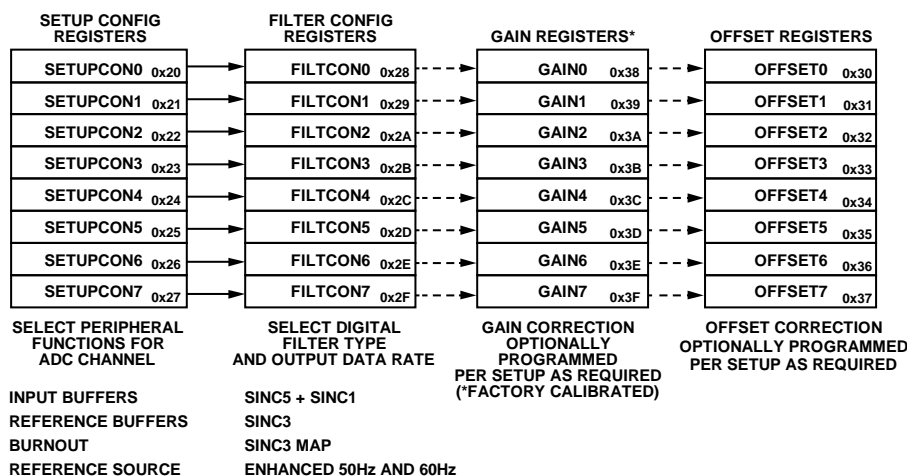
SETUP CONFIG REGISTERS

SETUPCON0 0x20
SETUPCON1 0x21
SETUPCON2 0x22
SETUPCON3 0x23
SETUPCON4 0x24
SETUPCON5 0x25
SETUPCON6 0x26
SETUPCON7 0x27

SELECT PERIPHERAL FUNCTIONS FOR ADC CHANNEL

FILTER CONFIG REGISTERS

FILTCON0 0x28
FILTCON1 0x29
FILTCON2 0x2A
FILTCON3 0x2B
FILTCON4 0x2C
FILTCON5 0x2D
FILTCON6 0x2E
FILTCON7 0x2F

SELECT DIGITAL FILTER TYPE AND OUTPUT DATA RATE

GAIN REGISTERS*

GAIN0 0x38
GAIN1 0x39
GAIN2 0x3A
GAIN3 0x3B
GAIN4 0x3C
GAIN5 0x3D
GAIN6 0x3E
GAIN7 0x3F

GAIN CORRECTION OPTIONALLY PROGRAMMED PER SETUP AS REQUIRED (*FACTORY CALIBRATED)

OFFSET REGISTERS

OFFSET0 0x30
OFFSET1 0x31
OFFSET2 0x32
OFFSET3 0x33
OFFSET4 0x34
OFFSET5 0x35
OFFSET6 0x36
OFFSET7 0x37

OFFSET CORRECTION OPTIONALLY PROGRAMMED PER SETUP AS REQUIRED

INPUT BUFFERS
REFERENCE BUFFERS
BURNOUT
REFERENCE SOURCE

SINC5 + SINC1
SINC3
SINC3 MAP
ENHANCED 50Hz AND 60Hz